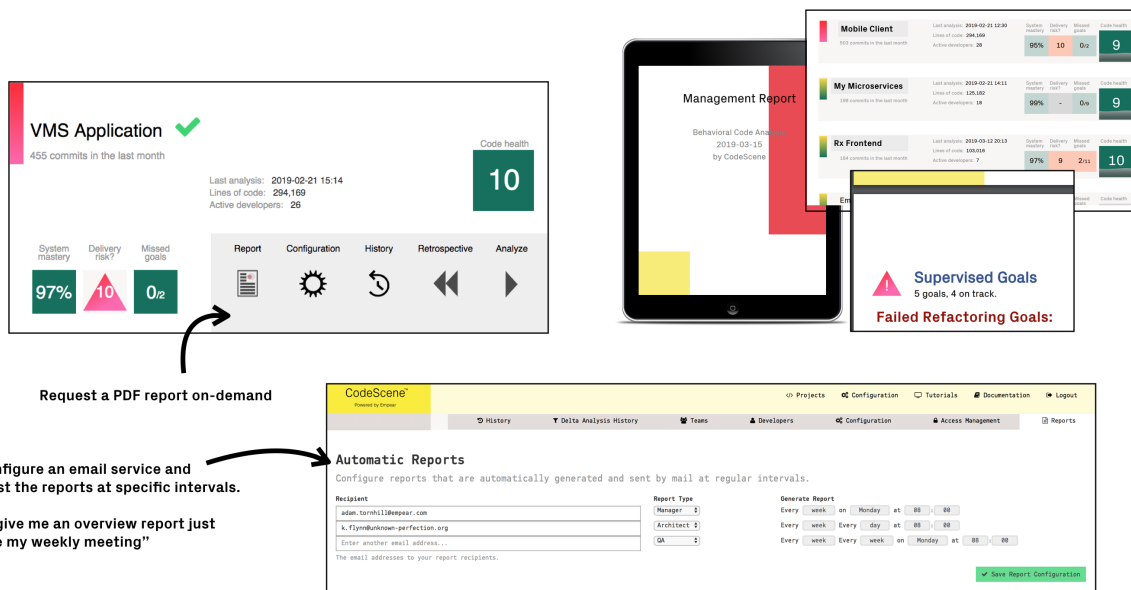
VMS Application
455 commits in the last month

Last analysis: 2019-02-21 15:14
Lines of code: 294,169
Active developers: 26

Code health
10

System mastery
97%

Delivery risk?
10

Missed goals
0/2

Report Configuration History Retrospective Analyze

Request a PDF report on-demand

Management Report
Behavioral Code Analysis
2019-03-15
by CodeScene

Mobile Client
503 commits in the last month
Last analysis: 2019-02-21 12:30
Lines of code: 294,169
Active developers: 28
System mastery 95%
Delivery risk? 10
Missed goals 0/2
Code health 9

My Microservices
199 commits in the last month
Last analysis: 2019-02-21 14:11
Lines of code: 125,182
Active developers: 18
99% - 0/0
9

Rx Frontend
184 commits in the last month
Last analysis: 2019-03-12 20:13
Lines of code: 103,016
Active developers: 7
97% 9 2/11
10

Supervised Goals
5 goals, 4 on track.
Failed Refactoring Goals:

figure an email service and
st the reports at specific intervals.

give me an overview report just
e my weekly meeting”

CodeScene
Powered by Empear
Projects Configuration Tutorials Documentation Logout
History Delta Analysis History Teams Developers Configuration Access Management Reports

Automatic Reports
Configure reports that are automatically generated and sent by mail at regular intervals.

Recipient
adam.tornhill@empear.com
k.flynn@unknown-perfection.org
Enter another email address...
The email addresses to your report recipients.

Report Type
Manager
Architect
QA

Generate Report
Every week on Monday at 00 : 00
Every week Every day at 00 : 00
Every week Every week on Monday at 00 : 00

Save Report Configuration